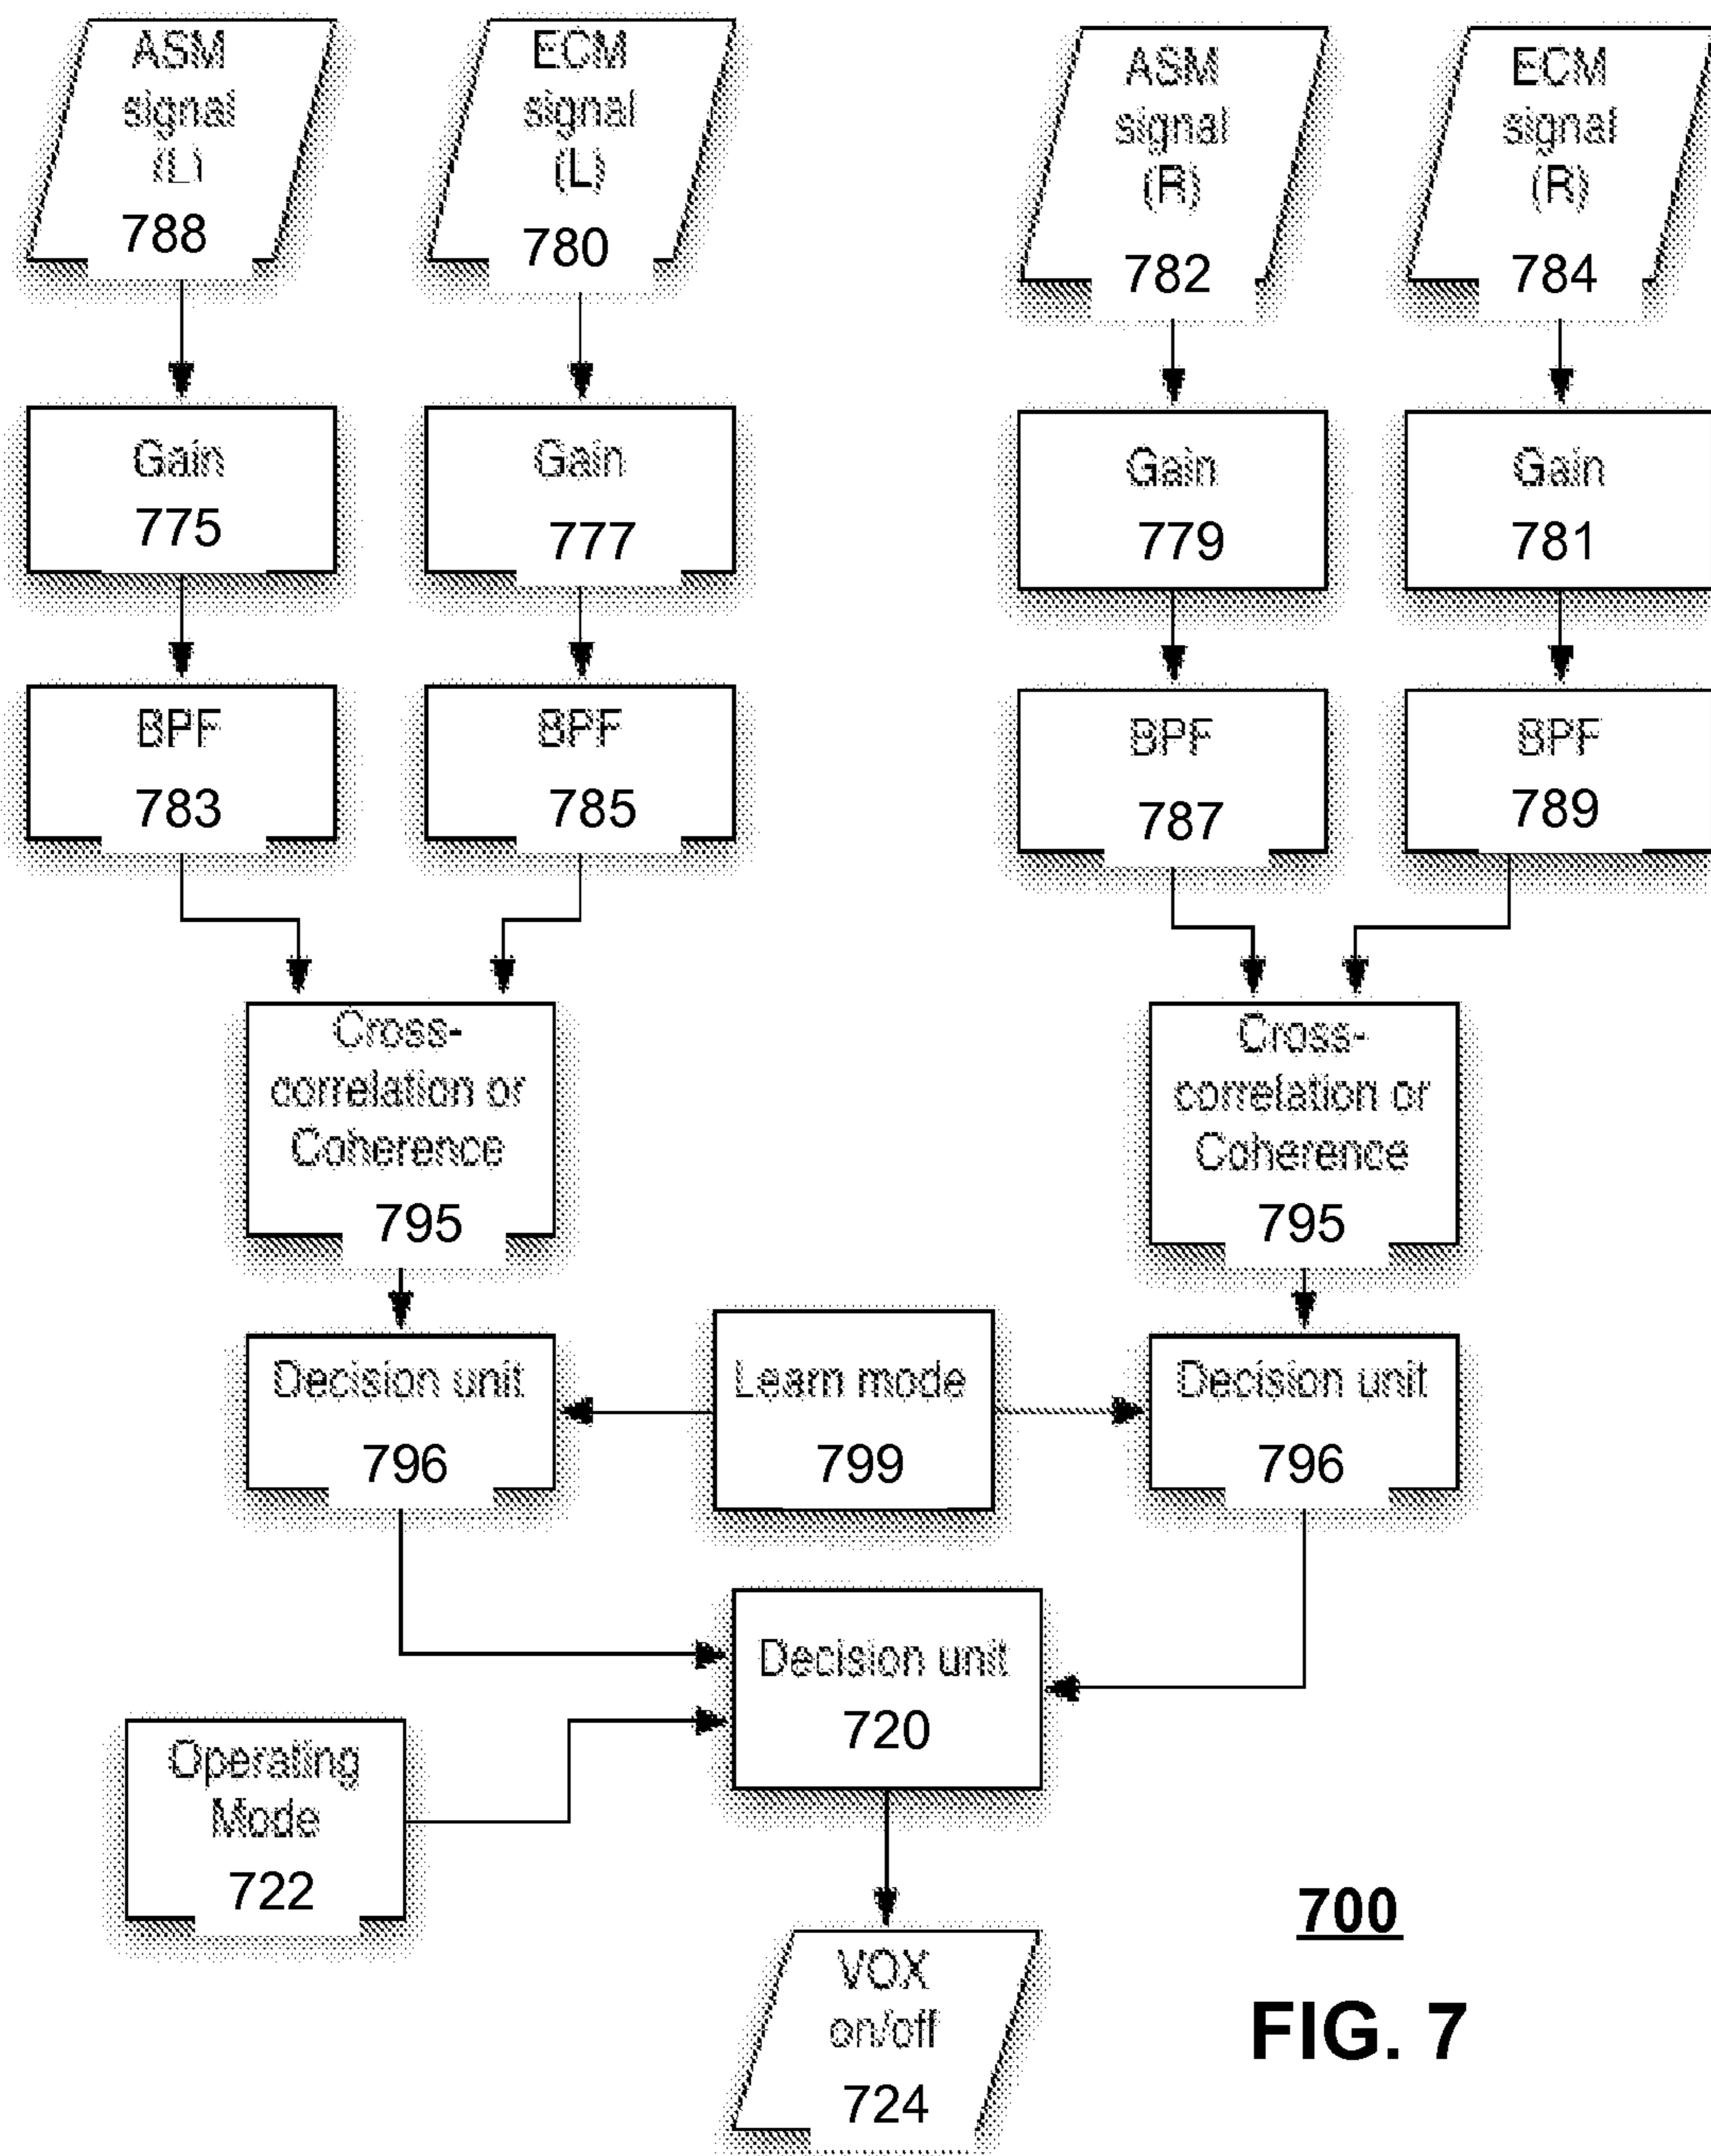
ASM signal (L) 788

ECM signal (L) 780

ASM signal (R) 782

ECM signal (R) 784

Gain 775

Gain 777

Gain 779

Gain 781

BPF 783

BPF 785

BPF 787

BPF 789

Cross-correlation or Coherence 795

Cross-correlation or Coherence 795

Decision unit 796

Learn mode 799

Decision unit 796

Decision unit 720

Operating Mode 722

VOX on/off 724

700

FIG. 7